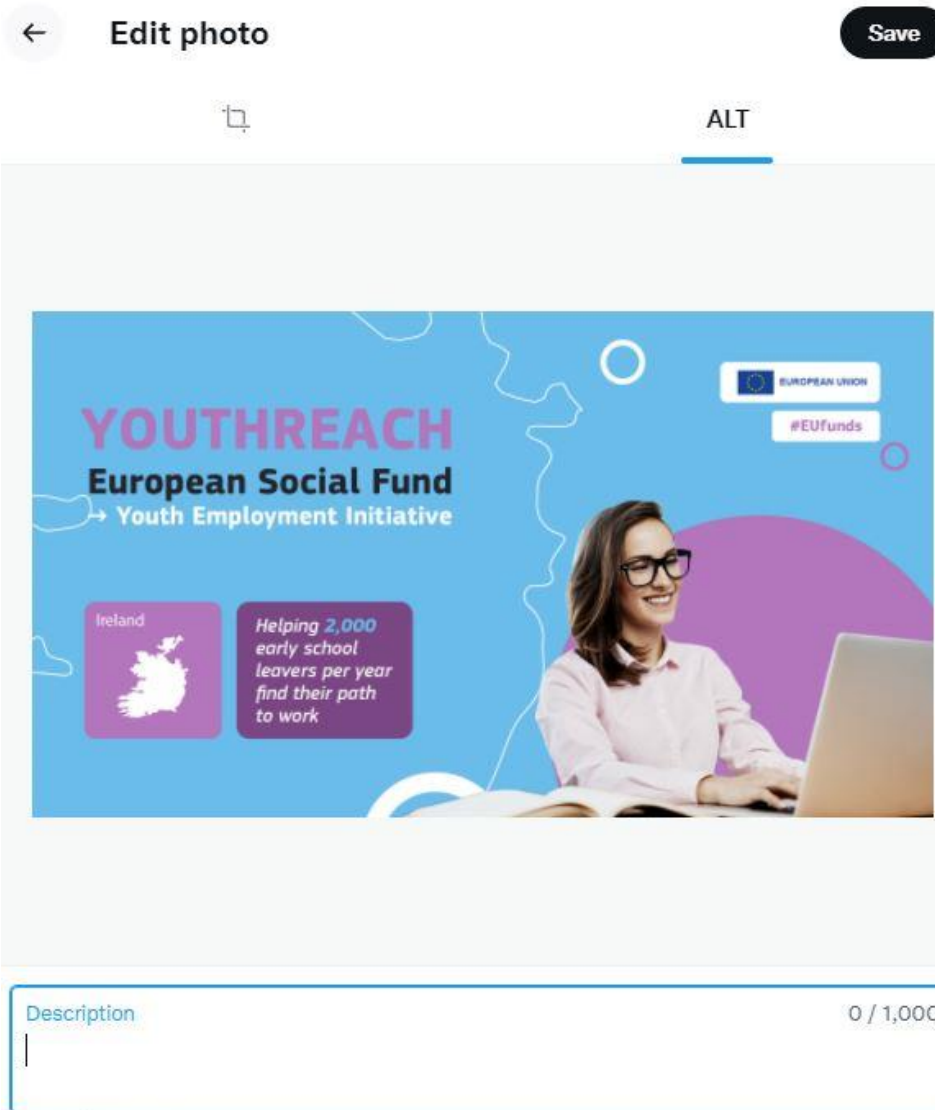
Edit photo

Save

ALT

YOUTHREACH
European Social Fund
→ Youth Employment Initiative

EUROPEAN UNION

#EUfunds

Ireland

Helping 2,000 early school leavers per year find their path to work

Description

0 / 1,000